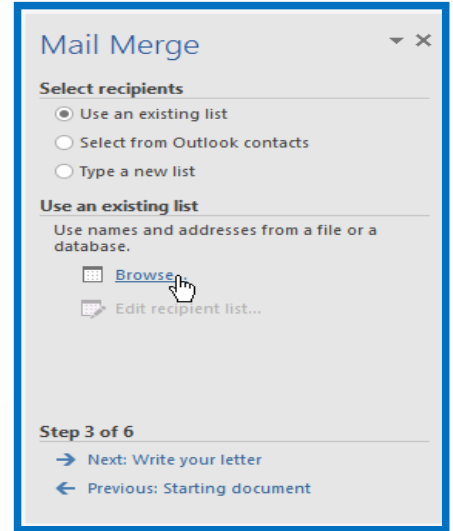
Mail Merge

Select recipients

Use an existing list

Select from Outlook contacts

Type a new list

Use an existing list

Use names and addresses from a file or a database.

Browse...

Edit recipient list...

Step 3 of 6

Next: Write your letter

Previous: Starting document